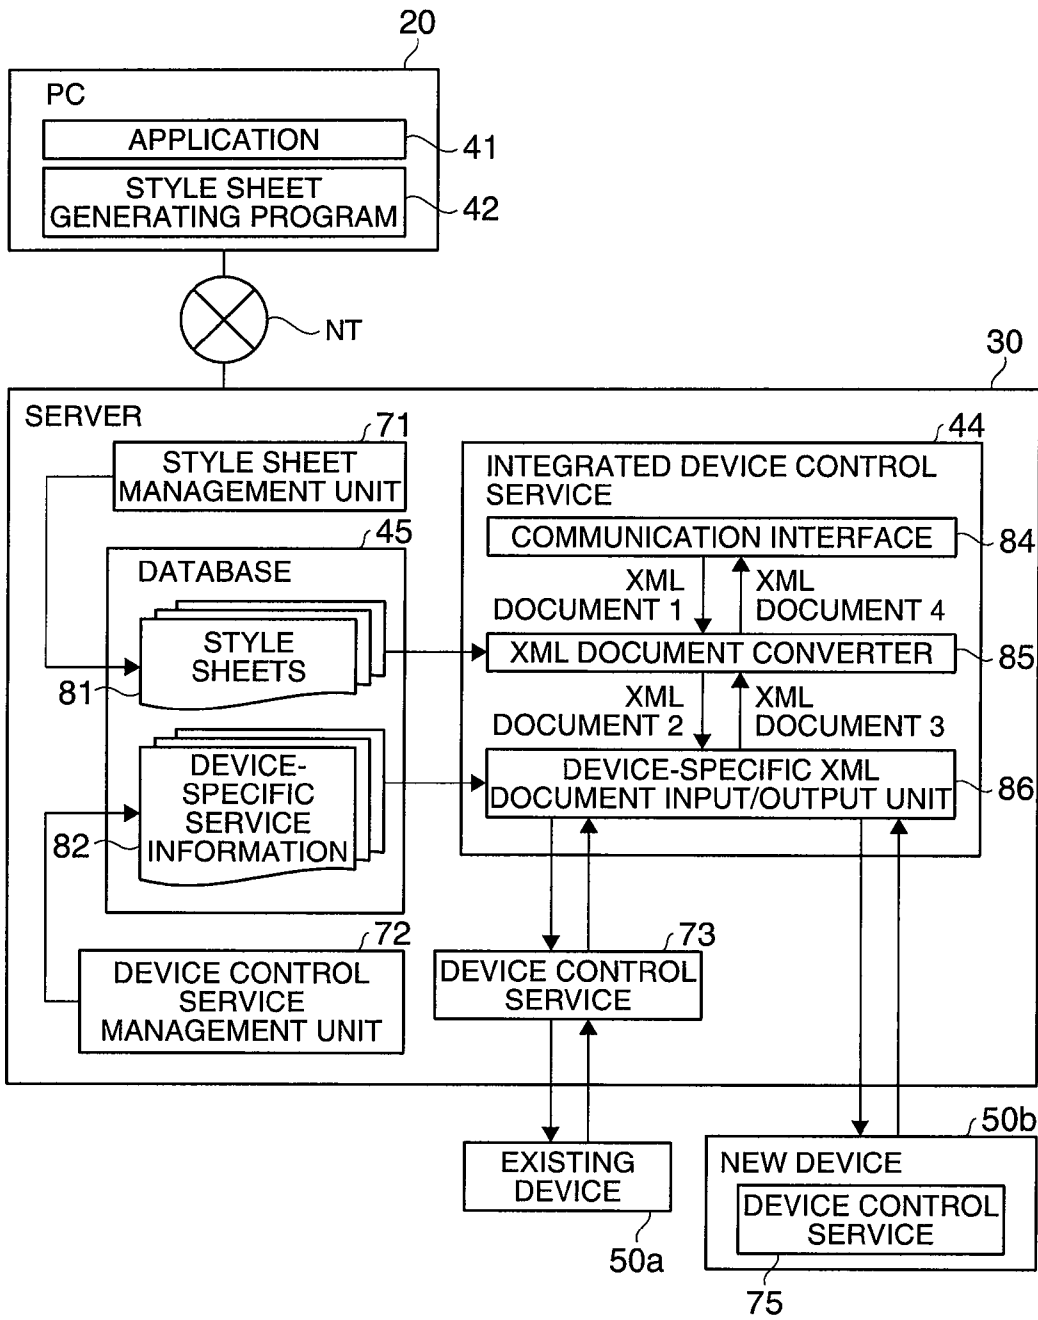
20

PC

APPLICATION

41

STYLE SHEET GENERATING PROGRAM

42

NT

30

SERVER

71

STYLE SHEET MANAGEMENT UNIT

45

DATABASE

STYLE SHEETS

81

DEVICE-SPECIFIC SERVICE INFORMATION

82

44

INTEGRATED DEVICE CONTROL SERVICE

COMMUNICATION INTERFACE

84

XML DOCUMENT 1

XML DOCUMENT 4

XML DOCUMENT CONVERTER

85

XML DOCUMENT 2

XML DOCUMENT 3

DEVICE-SPECIFIC XML DOCUMENT INPUT/OUTPUT UNIT

86

72

DEVICE CONTROL SERVICE MANAGEMENT UNIT

73

DEVICE CONTROL SERVICE

EXISTING DEVICE

50a

50b

NEW DEVICE

DEVICE CONTROL SERVICE

75